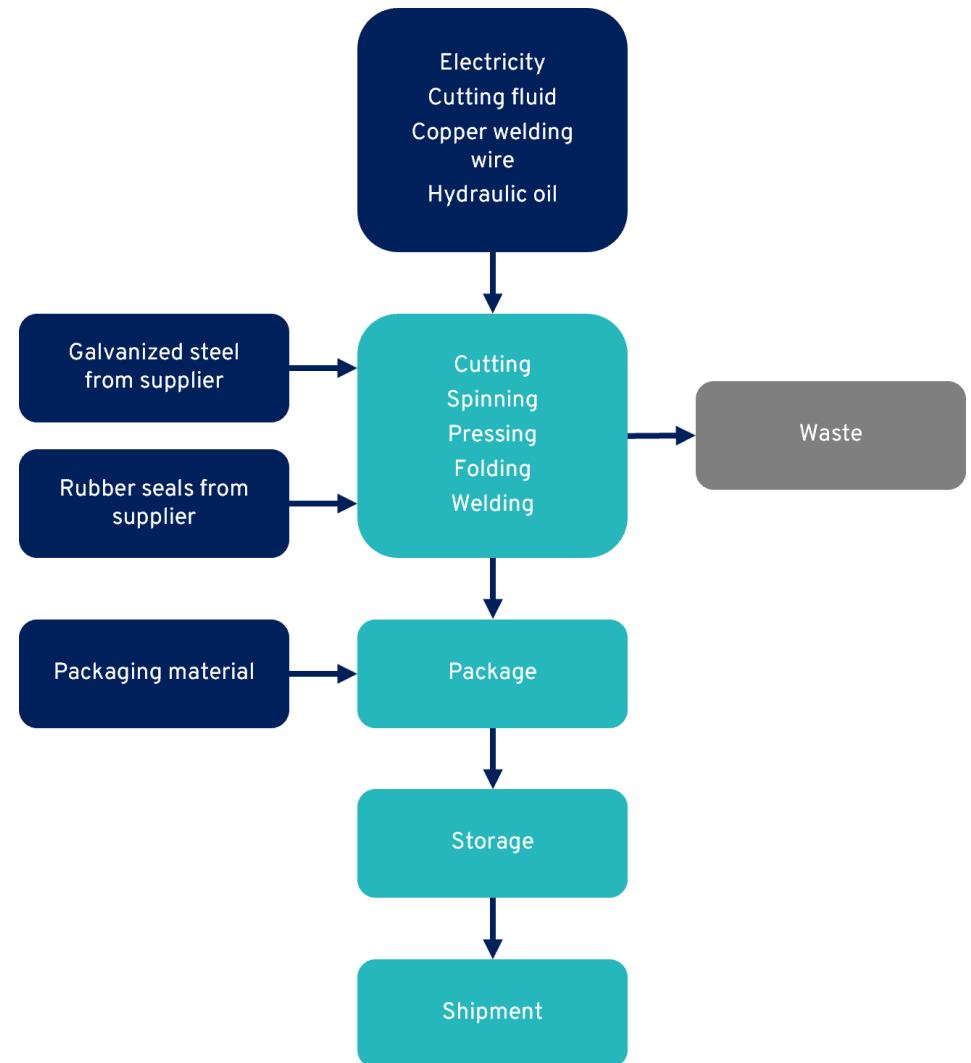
Electricity
Cutting fluid
Copper welding wire
Hydraulic oil

Galvanized steel from supplier

Rubber seals from supplier

Cutting
Spinning
Pressing
Folding
Welding

Waste

Packaging material

Package

Storage

Shipment